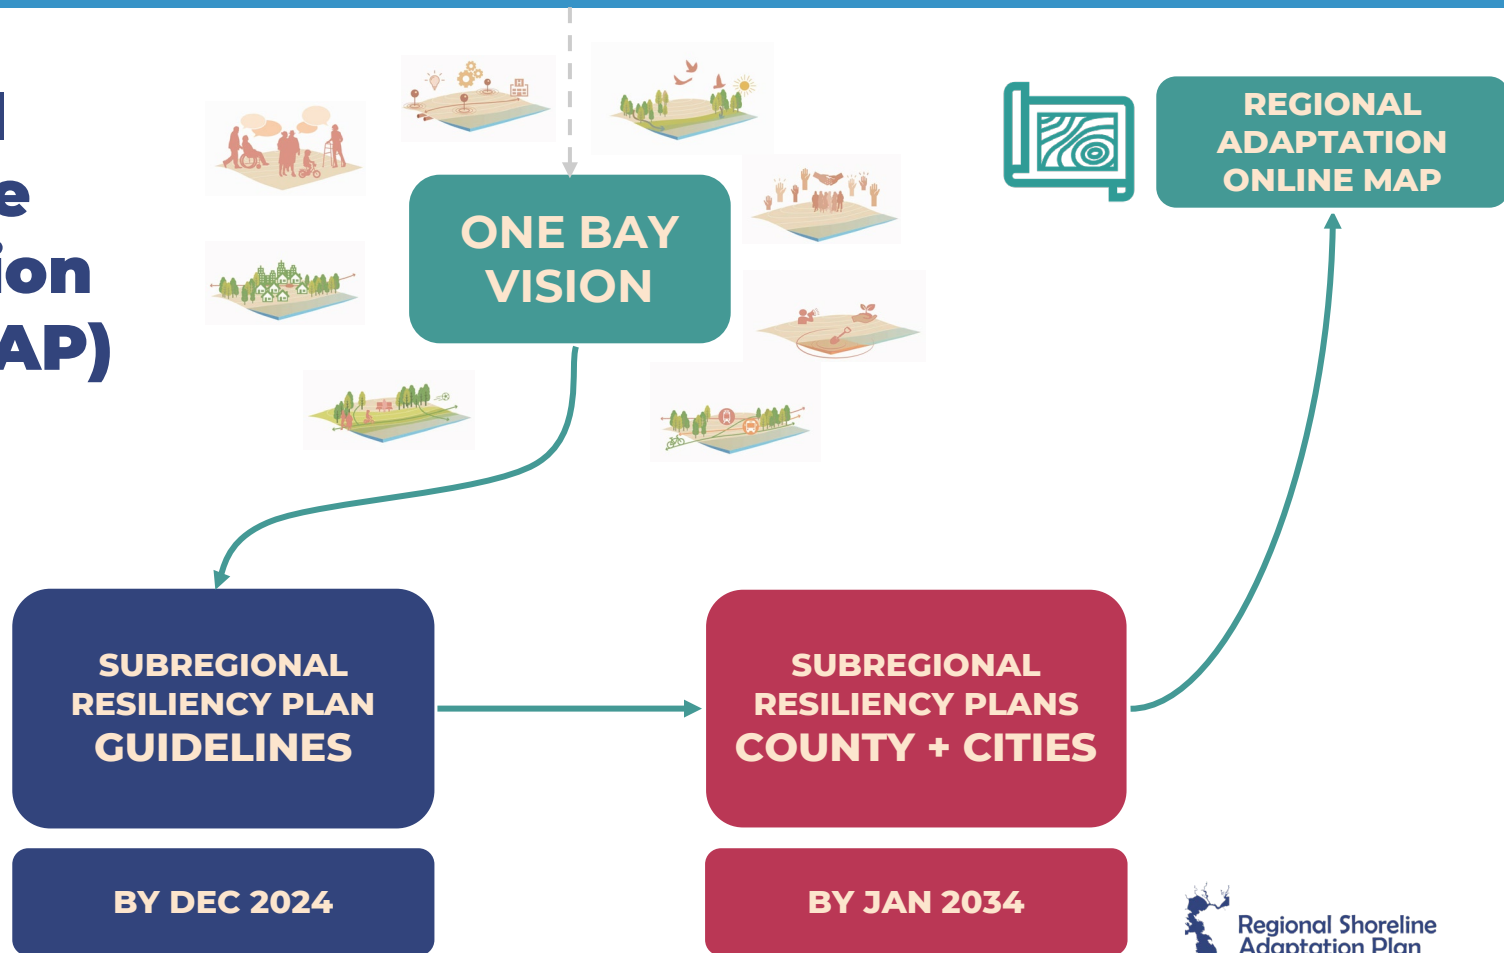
l
e
ion
AP)

ONE BAY VISION

REGIONAL ADAPTATION ONLINE MAP

SUBREGIONAL RESILIENCY PLAN GUIDELINES

SUBREGIONAL RESILIENCY PLANS COUNTY + CITIES

BY DEC 2024

BY JAN 2034

Regional Shoreline Adaptation Plan